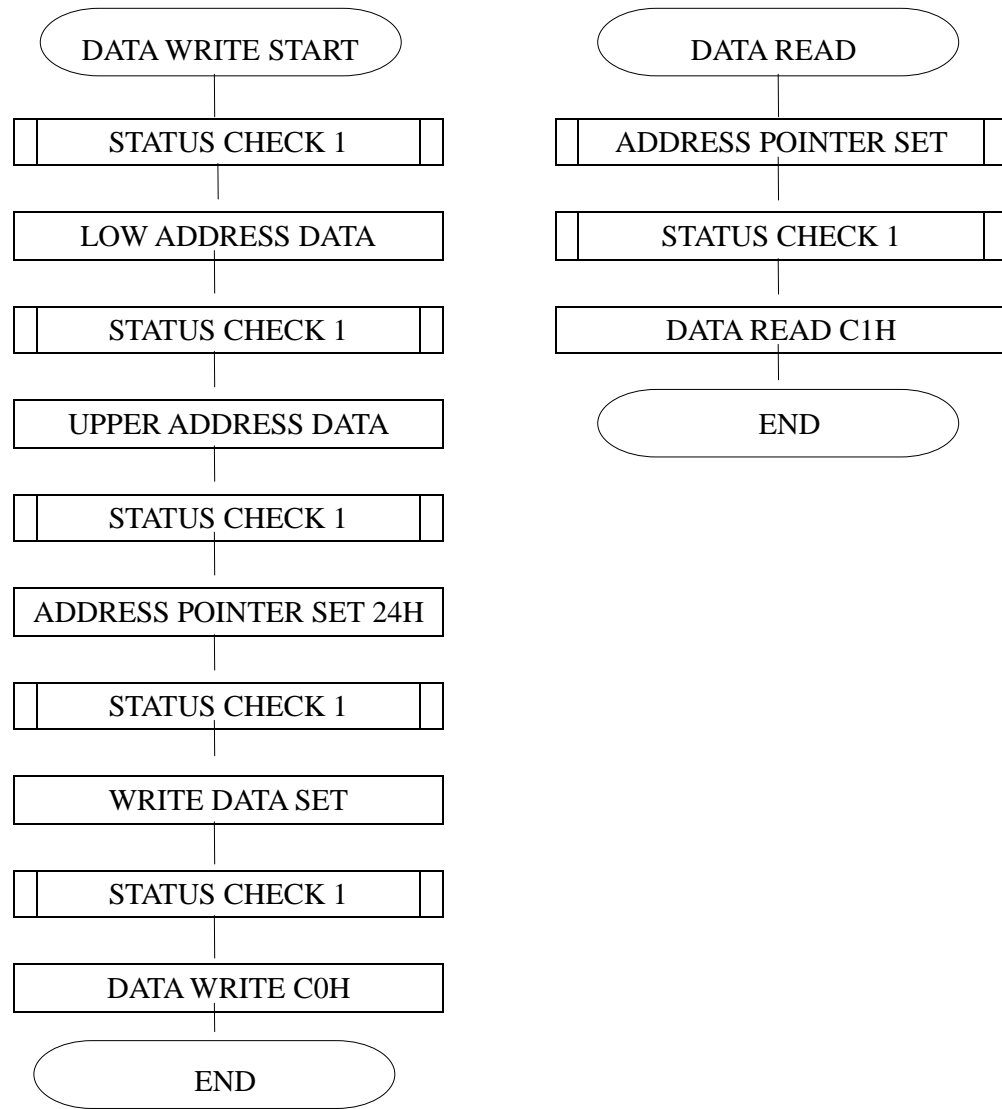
DATA WRITE START

STATUS CHECK 1

LOW ADDRESS DATA

STATUS CHECK 1

UPPER ADDRESS DATA

STATUS CHECK 1

ADDRESS POINTER SET 24H

STATUS CHECK 1

WRITE DATA SET

STATUS CHECK 1

DATA WRITE C0H

END

DATA READ

ADDRESS POINTER SET

STATUS CHECK 1

DATA READ C1H

END